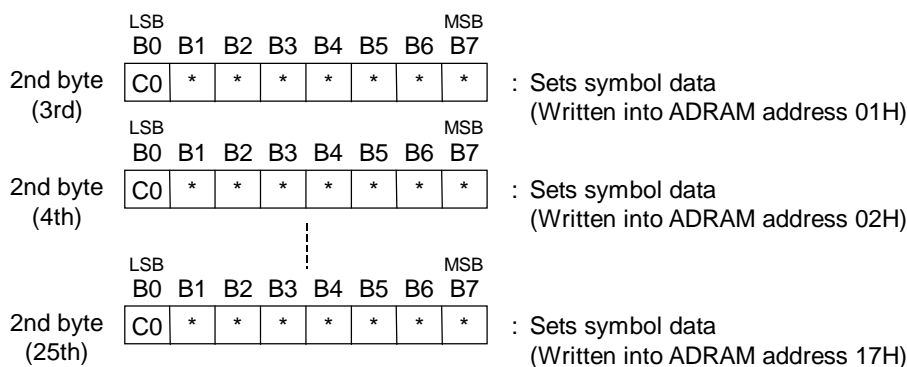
LSB MSB

| B0 | B1 | B2 | B3 | B4 | B5 | B6 | B7 |
|---|---|---|---|---|---|---|---|
| C0 | * | * | * | * | * | * | * |

2nd byte (3rd)

: Sets symbol data (Written into ADRAM address 01H)

LSB MSB

| B0 | B1 | B2 | B3 | B4 | B5 | B6 | B7 |
|---|---|---|---|---|---|---|---|
| C0 | * | * | * | * | * | * | * |

2nd byte (4th)

: Sets symbol data (Written into ADRAM address 02H)

LSB MSB

| B0 | B1 | B2 | B3 | B4 | B5 | B6 | B7 |
|---|---|---|---|---|---|---|---|
| C0 | * | * | * | * | * | * | * |

2nd byte (25th)

: Sets symbol data (Written into ADRAM address 17H)